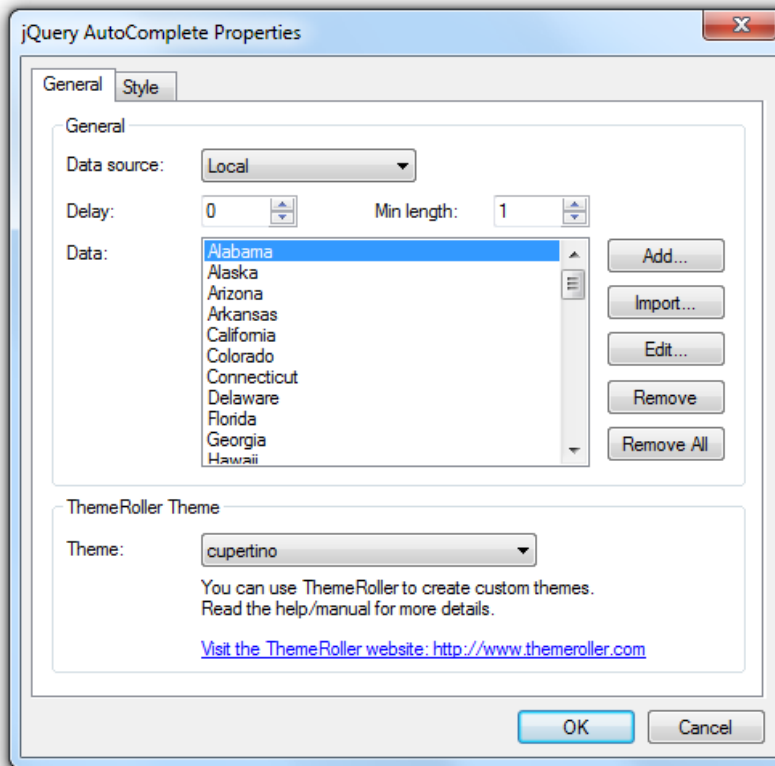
jQuery AutoComplete Properties

General
Style

General

Data source: Local

Delay: 0
Min length: 1

Data:
Alabama
Alaska
Arizona
Arkansas
California
Colorado
Connecticut
Delaware
Florida
Georgia
Hawaii

Add...
Import...
Edit...
Remove
Remove All

ThemeRoller Theme

Theme: cupertino

You can use ThemeRoller to create custom themes.
Read the help/manual for more details.

Visit the ThemeRoller website: http://www.themeroller.com

OK
Cancel